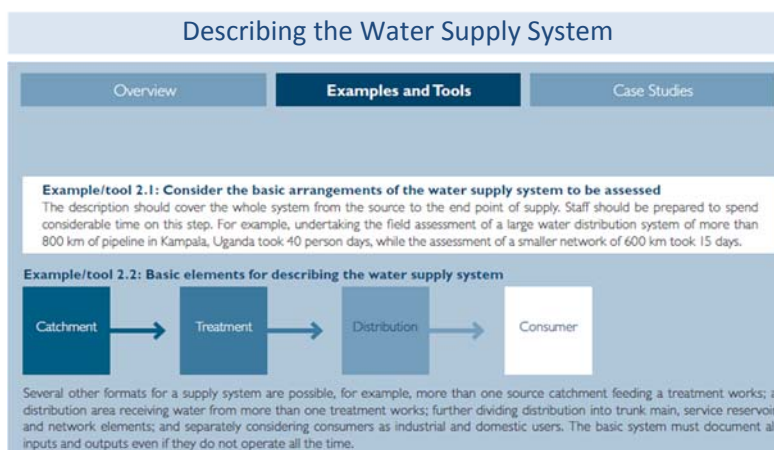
Describing the Water Supply System

Overview | Examples and Tools | Case Studies

Example/tool 2.1: Consider the basic arrangements of the water supply system to be assessed
The description should cover the whole system from the source to the end point of supply. Staff should be prepared to spend considerable time on this step. For example, undertaking the field assessment of a large water distribution system of more than 800 km of pipeline in Kampala, Uganda took 40 person days, while the assessment of a smaller network of 600 km took 15 days.

Example/tool 2.2: Basic elements for describing the water supply system

Catchment → Treatment → Distribution → Consumer

Several other formats for a supply system are possible, for example, more than one source catchment feeding a treatment works; a distribution area receiving water from more than one treatment works; further dividing distribution into trunk main, service reservoi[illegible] and network elements; and separately considering consumers as industrial and domestic users. The basic system must document al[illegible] inputs and outputs even if they do not operate all the time.